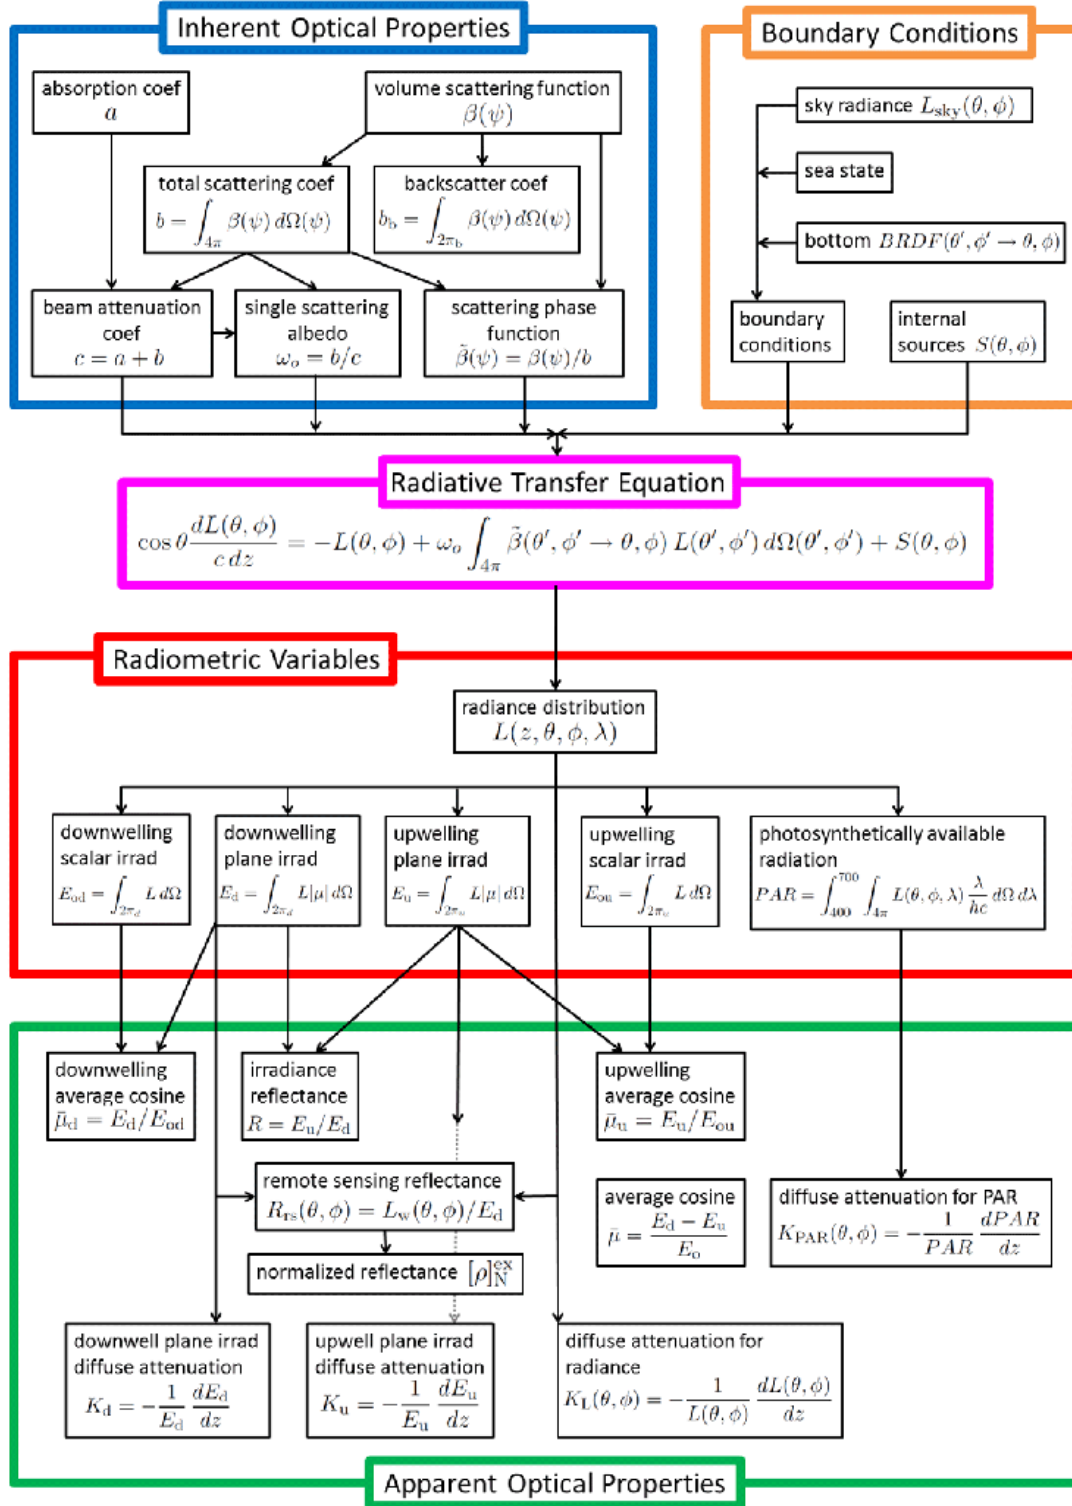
Inherent Optical Properties

absorption coef
$a$

volume scattering function
$\beta(\psi)$

total scattering coef
$b = \int_{4\pi} \beta(\psi)\, d\Omega(\psi)$

backscatter coef
$b_b = \int_{2\pi_b} \beta(\psi)\, d\Omega(\psi)$

beam attenuation coef
$c = a + b$

single scattering albedo
$\omega_o = b/c$

scattering phase function
$\tilde{\beta}(\psi) = \beta(\psi)/b$

Boundary Conditions

sky radiance $L_{sky}(\theta, \phi)$

sea state

bottom $BRDF(\theta', \phi' \to \theta, \phi)$

boundary conditions

internal sources $S(\theta, \phi)$

Radiative Transfer Equation

$\cos\theta \frac{dL(\theta,\phi)}{c\, dz} = -L(\theta,\phi) + \omega_o \int_{4\pi} \tilde{\beta}(\theta', \phi' \to \theta, \phi)\, L(\theta', \phi')\, d\Omega(\theta', \phi') + S(\theta, \phi)$

Radiometric Variables

radiance distribution
$L(z, \theta, \phi, \lambda)$

downwelling scalar irrad
$E_{od} = \int_{2\pi_d} L\, d\Omega$

downwelling plane irrad
$E_d = \int_{2\pi_d} L|\mu|\, d\Omega$

upwelling plane irrad
$E_u = \int_{2\pi_u} L|\mu|\, d\Omega$

upwelling scalar irrad
$E_{ou} = \int_{2\pi_u} L\, d\Omega$

photosynthetically available radiation
$PAR = \int_{400}^{700} \int_{4\pi} L(\theta, \phi, \lambda) \frac{\lambda}{hc}\, d\Omega\, d\lambda$

downwelling average cosine
$\bar{\mu}_d = E_d/E_{od}$

irradiance reflectance
$R = E_u/E_d$

upwelling average cosine
$\bar{\mu}_u = E_u/E_{ou}$

remote sensing reflectance
$R_{rs}(\theta, \phi) = L_w(\theta, \phi)/E_d$

average cosine
$\bar{\mu} = \frac{E_d - E_u}{E_o}$

diffuse attenuation for PAR
$K_{PAR}(\theta, \phi) = -\frac{1}{PAR} \frac{dPAR}{dz}$

normalized reflectance $[\rho]_N^{ex}$

downwell plane irrad diffuse attenuation
$K_d = -\frac{1}{E_d} \frac{dE_d}{dz}$

upwell plane irrad diffuse attenuation
$K_u = -\frac{1}{E_u} \frac{dE_u}{dz}$

diffuse attenuation for radiance
$K_L(\theta, \phi) = -\frac{1}{L(\theta, \phi)} \frac{dL(\theta, \phi)}{dz}$

Apparent Optical Properties